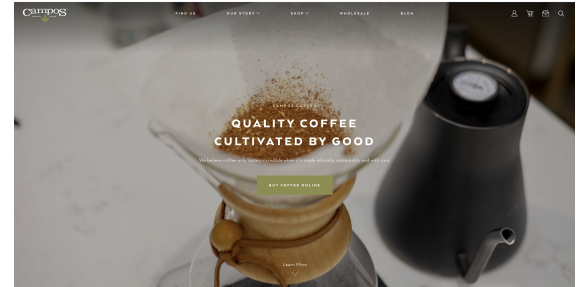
Campos

FIND US
OUR STORY
SHOP
WHOLESALE
BLOG

CAMPOS COFFEE

QUALITY COFFEE CULTIVATED BY GOOD

We believe coffee only tastes incredible when it's made ethically, sustainably and with love.

BUY COFFEE ONLINE

Learn More